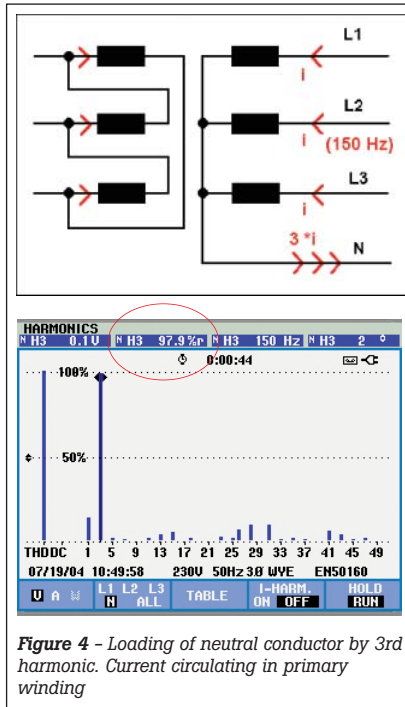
L1

i

L2

i

(150 Hz)

L3

i

3 *i

N

HARMONICS

N H3 0.1 V

N H3 97.9 %r

N H3 150 Hz

N H3 2 °

0:00:44

100%

50%

THDDC 1 5 9 13 17 21 25 29 33 37 41 45 49

07/19/04 10:49:58 230V 50Hz 3Ø WYE EN50160

U A W

L1 L2 L3 N ALL

TABLE

I-HARM. ON OFF

HOLD RUN

*Figure 4* – Loading of neutral conductor by 3rd harmonic. Current circulating in primary winding